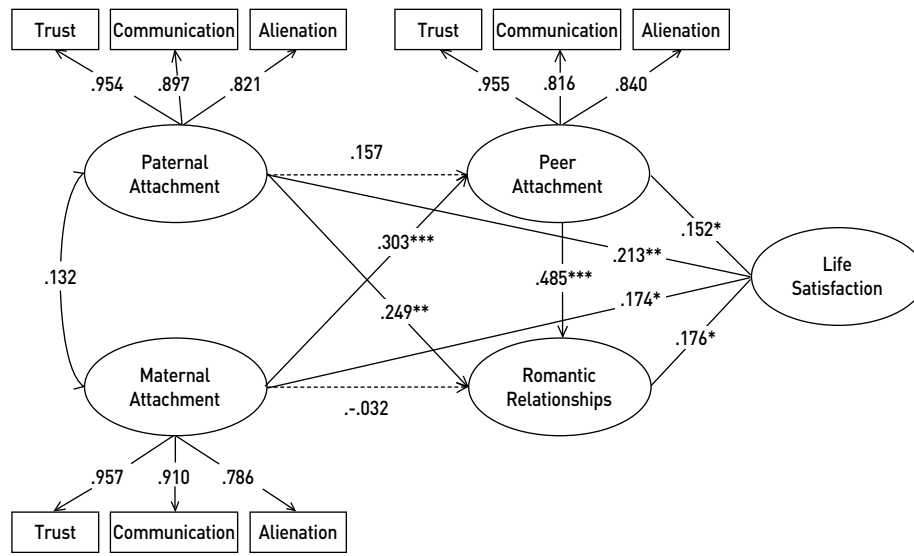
Trust
Communication
Alienation
.954
.897
.821

Trust
Communication
Alienation
.955
.816
.840

Paternal Attachment

.157

Peer Attachment

.152*

.213**

.303***

Life Satisfaction

.132

.485***

.249**

.174*

.176*

Maternal Attachment

Romantic Relationships

.-.032

.957
.910
.786

Trust
Communication
Alienation